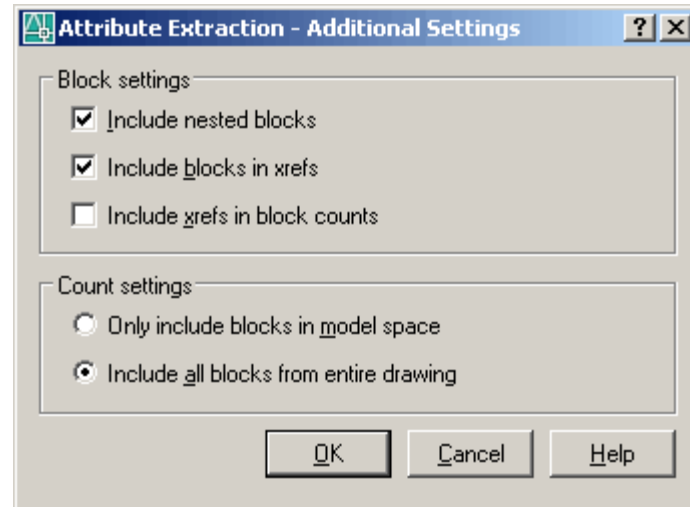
Attribute Extraction - Additional Settings

?

X

Block settings

Include nested blocks

Include blocks in xrefs

Include xrefs in block counts

Count settings

Only include blocks in model space

Include all blocks from entire drawing

OK

Cancel

Help